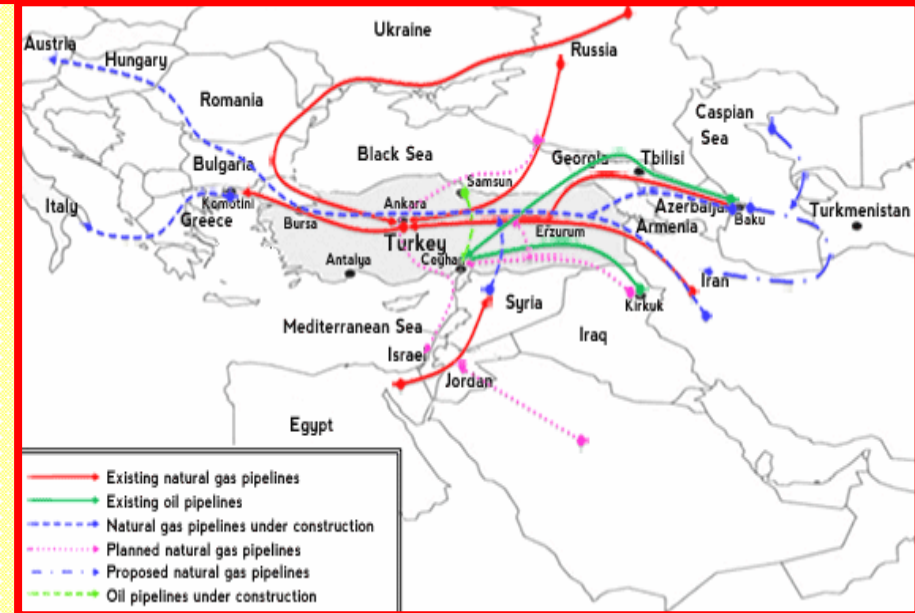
Ukraine
Austria
Hungary
Russia
Romania
Caspian Sea
Black Sea
Bulgaria
Georgia
Tbilisi
Samsun
Komotini
Italy
Greece
Ankara
Azerbaijan
Baku
Turkmenistan
Bursa
Turkey
Erzurum
Armenia
Antalya
Ceyhan
Iran
Syria
Kirkuk
Mediterranean Sea
Iraq
Israel
Jordan
Egypt

Existing natural gas pipelines
Existing oil pipelines
Natural gas pipelines under construction
Planned natural gas pipelines
Proposed natural gas pipelines
Oil pipelines under construction